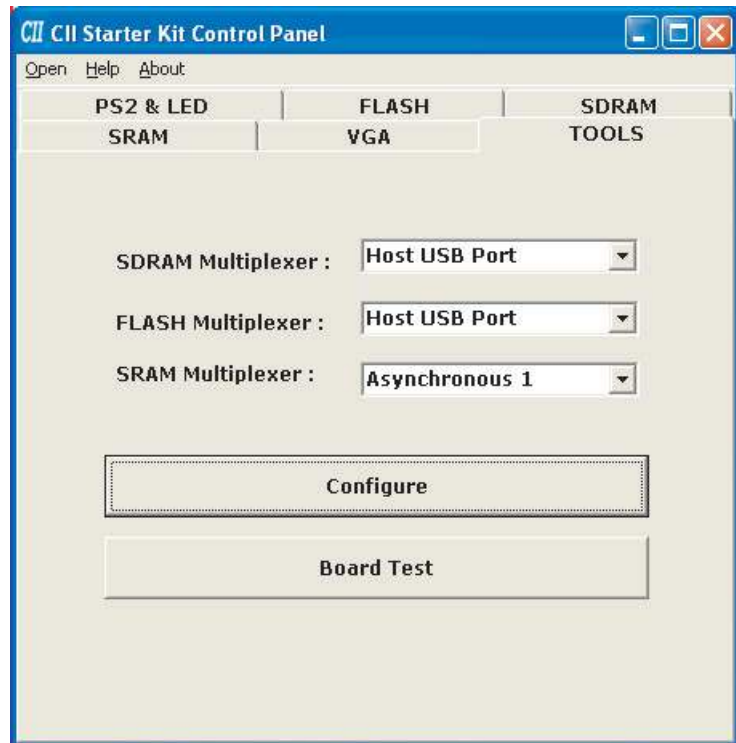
CII CII Starter Kit Control Panel

Open Help About

PS2 & LED FLASH SDRAM
SRAM VGA TOOLS

SDRAM Multiplexer : Host USB Port

FLASH Multiplexer : Host USB Port

SRAM Multiplexer : Asynchronous 1

Configure

Board Test